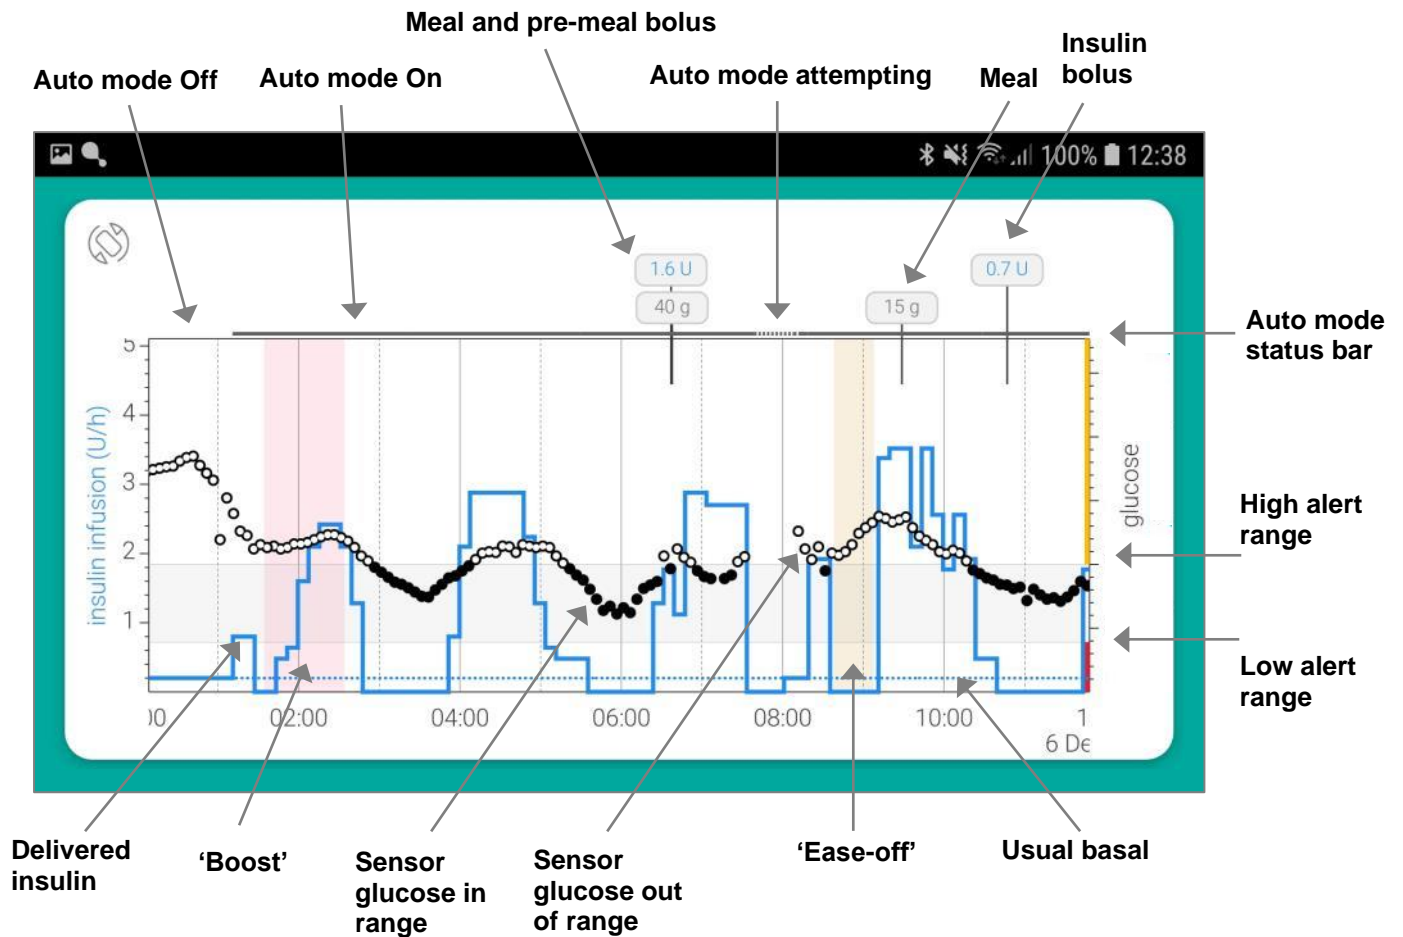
Meal and pre-meal bolus

Auto mode Off

Auto mode On

Auto mode attempting

Meal

Insulin bolus

100% 12:38

1.6 U

40 g

15 g

0.7 U

Auto mode status bar

5

4

3

2

1

insulin infusion (U/h)

glucose

High alert range

Low alert range

)0

02:00

04:00

06:00

08:00

10:00

1

6 De

Delivered insulin

'Boost'

Sensor glucose in range

Sensor glucose out of range

'Ease-off'

Usual basal